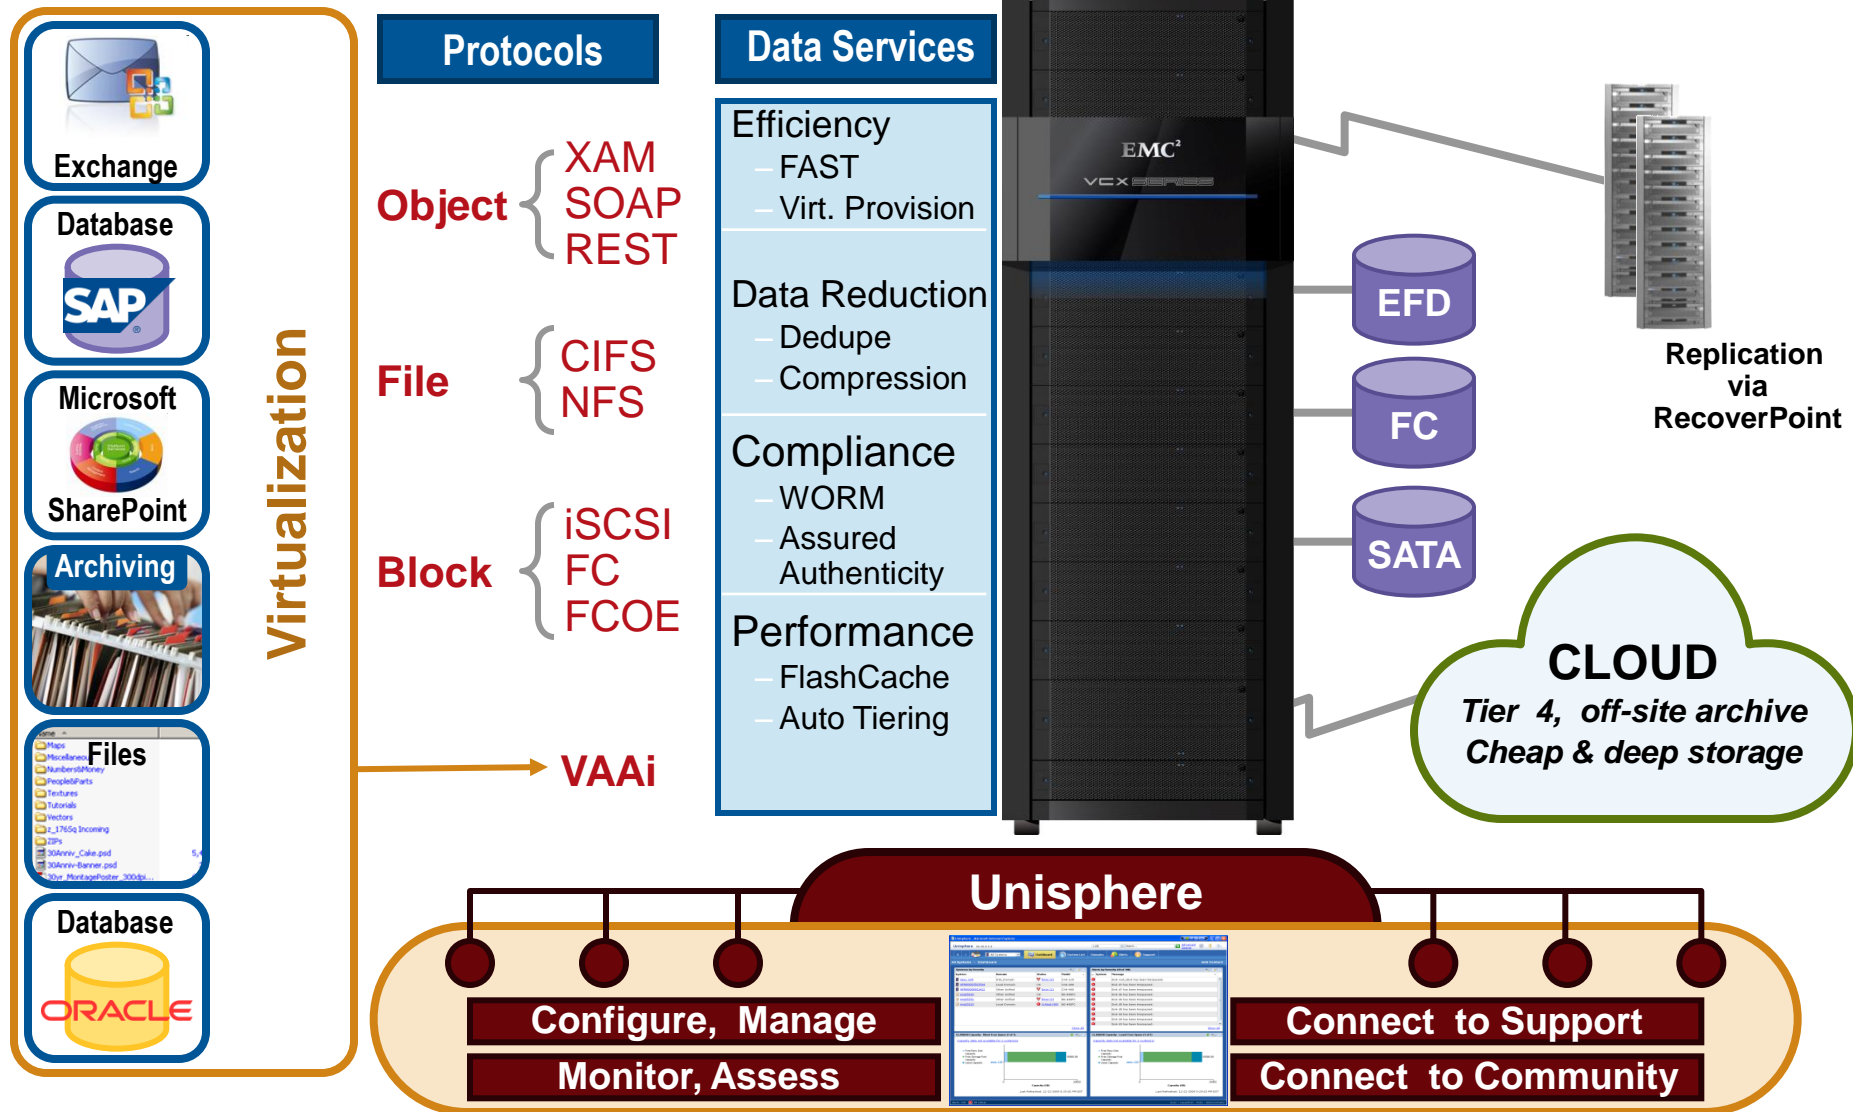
Exchange

Database
SAP

Microsoft
SharePoint

Archiving

Files
Maps
Miscellaneous
Numbers&Money
People&Parts
Textures
Tutorials
Vectors
z_1765q Incoming
ZIPs
30Anniv_Cake.psd
30Anniv-Banner.psd
30yr_MontagePoster_300dpi...

Database
ORACLE

Virtualization

Protocols

Object
XAM
SOAP
REST

File
CIFS
NFS

Block
iSCSI
FC
FCOE

VAAi

Data Services

Efficiency
– FAST
– Virt. Provision

Data Reduction
– Dedupe
– Compression

Compliance
– WORM
– Assured Authenticity

Performance
– FlashCache
– Auto Tiering

EMC²
VCX SERIES

EFD

FC

SATA

Replication via RecoverPoint

CLOUD
Tier 4, off-site archive
Cheap & deep storage

Unisphere

Configure, Manage
Monitor, Assess

Connect to Support
Connect to Community